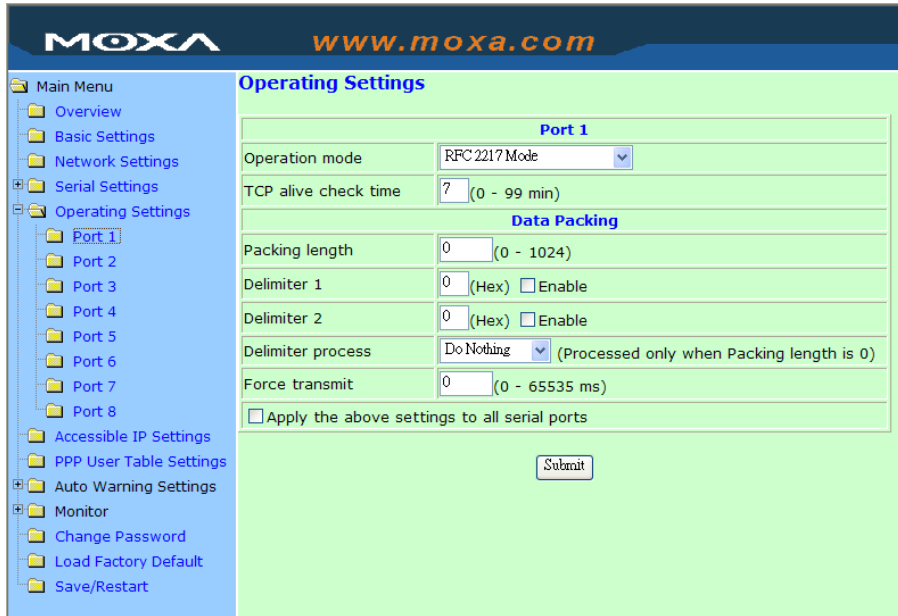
MOXA www.moxa.com

Main Menu
Overview
Basic Settings
Network Settings
Serial Settings
Operating Settings
Port 1
Port 2
Port 3
Port 4
Port 5
Port 6
Port 7
Port 8
Accessible IP Settings
PPP User Table Settings
Auto Warning Settings
Monitor
Change Password
Load Factory Default
Save/Restart

Operating Settings

| Port 1 | |
|---|---|
| Operation mode | RFC 2217 Mode |
| TCP alive check time | 7 (0 - 99 min) |
| Data Packing | |
| Packing length | 0 (0 - 1024) |
| Delimiter 1 | 0 (Hex) ☐ Enable |
| Delimiter 2 | 0 (Hex) ☐ Enable |
| Delimiter process | Do Nothing (Processed only when Packing length is 0) |
| Force transmit | 0 (0 - 65535 ms) |
| ☐ Apply the above settings to all serial ports | |

Submit